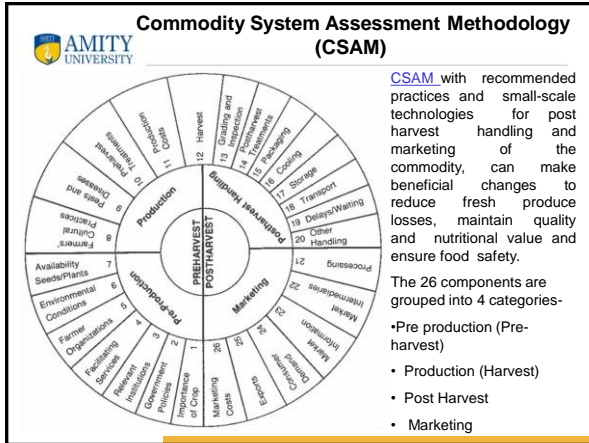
AMITY UNIVERSITY

Commodity System Assessment Methodology (CSAM)

PREHARVEST
POSTHARVEST

Production

Postharvest Handling

Marketing

Pre-Production

11 Production Costs

10 Preharvest Treatments

9 Pests and Diseases

8 Farmers' Cultural Practices

7 Availability Seeds/Plants

6 Environmental Conditions

5 Farmer Organizations

4 Facilitating Services

3 Relevant Institutions

2 Government Policies

1 Importance of Crop

12 Harvest

13 Grading and Inspection

14 Postharvest Treatments

15 Packaging

16 Cooling

17 Storage

18 Transport

19 Delays/Waiting

20 Other Handling

21 Processing

22 Market Intermediaries

23 Market Information

24 Consumer Demand

25 Exports

26 Marketing Costs

CSAM with recommended practices and small-scale technologies for post harvest handling and marketing of the commodity, can make beneficial changes to reduce fresh produce losses, maintain quality and nutritional value and ensure food safety.

The 26 components are grouped into 4 categories-

•Pre production (Pre-harvest)

• Production (Harvest)

• Post Harvest

• Marketing